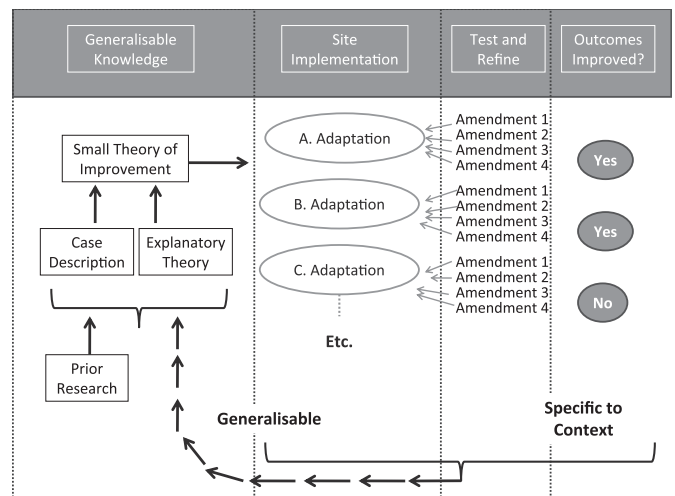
Generalisable Knowledge

Site Implementation

Test and Refine

Outcomes Improved?

Small Theory of Improvement

Case Description

Explanatory Theory

Prior Research

A. Adaptation

Amendment 1
Amendment 2
Amendment 3
Amendment 4

Yes

B. Adaptation

Amendment 1
Amendment 2
Amendment 3
Amendment 4

Yes

C. Adaptation

Amendment 1
Amendment 2
Amendment 3
Amendment 4

No

Etc.

Generalisable

Specific to Context